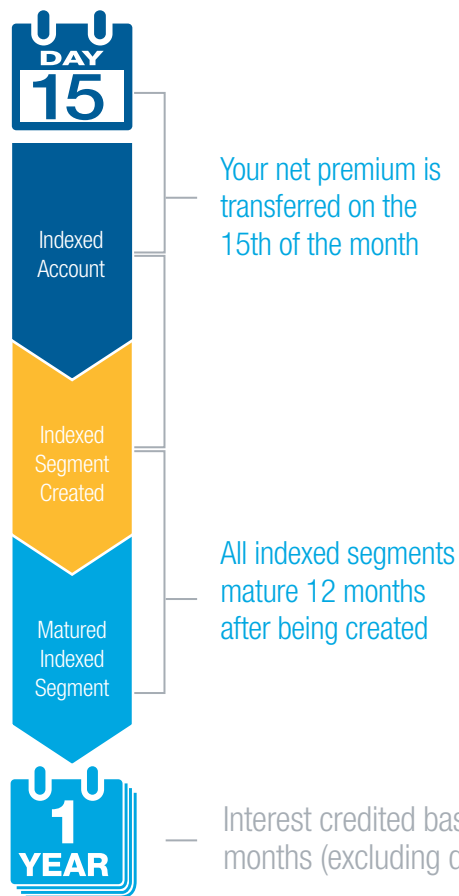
DAY
15

Indexed Account

Your net premium is transferred on the 15th of the month

Indexed Segment Created

Matured Indexed Segment

All indexed segments mature 12 months after being created

1
YEAR

Interest credited bas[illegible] months (excluding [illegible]